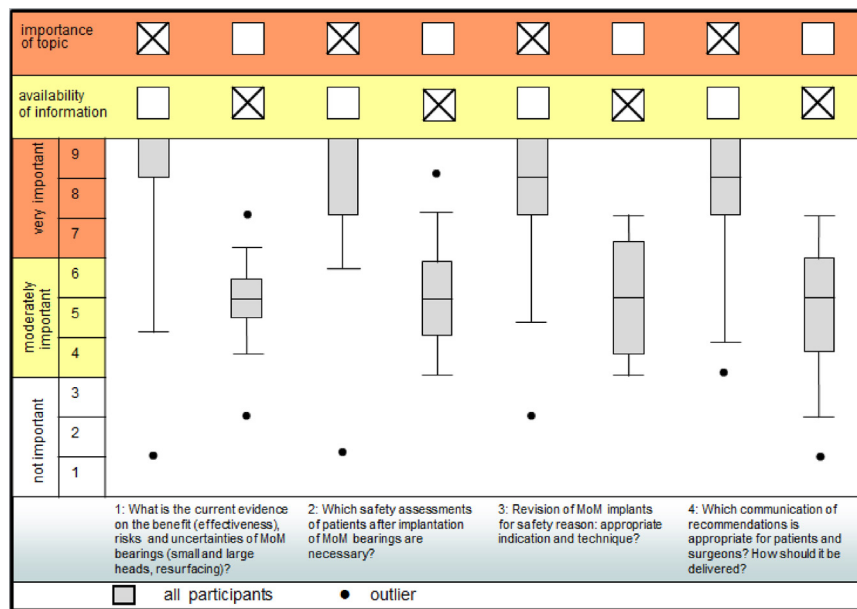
importance of topic

availability of information

very important

moderately important

not important

9
8
7
6
5
4
3
2
1

1: What is the current evidence on the benefit (effectiveness), risks and uncertainties of MoM bearings (small and large heads, resurfacing)?

2: Which safety assessments of patients after implantation of MoM bearings are necessary?

3: Revision of MoM implants for safety reason: appropriate indication and technique?

4: Which communication of recommendations is appropriate for patients and surgeons? How should it be delivered?

all participants ● outlier